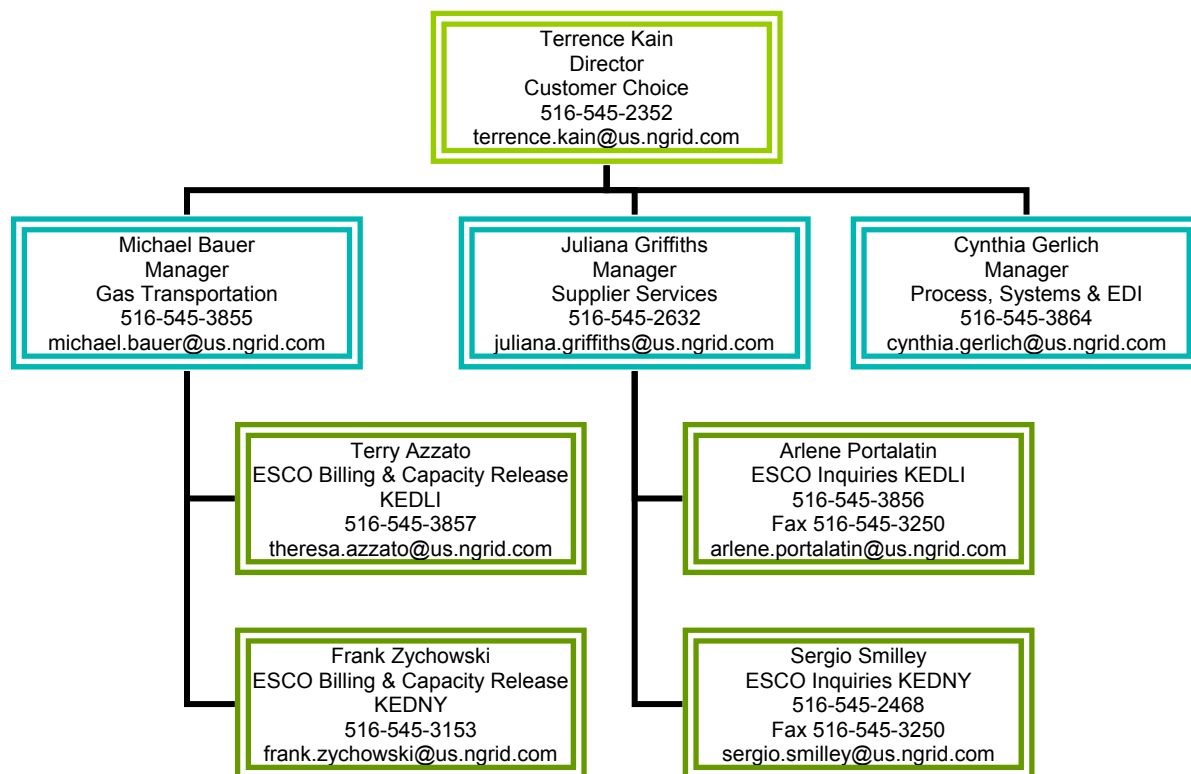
Terrence Kain
Director
Customer Choice
516-545-2352
terrence.kain@us.ngrid.com

Michael Bauer
Manager
Gas Transportation
516-545-3855
michael.bauer@us.ngrid.com

Juliana Griffiths
Manager
Supplier Services
516-545-2632
juliana.griffiths@us.ngrid.com

Cynthia Gerlich
Manager
Process, Systems & EDI
516-545-3864
cynthia.gerlich@us.ngrid.com

Terry Azzato
ESCO Billing & Capacity Release
KEDLI
516-545-3857
theresa.azzato@us.ngrid.com

Frank Zychowski
ESCO Billing & Capacity Release
KEDNY
516-545-3153
frank.zychowski@us.ngrid.com

Arlene Portalatin
ESCO Inquiries KEDLI
516-545-3856
Fax 516-545-3250
arlene.portalatin@us.ngrid.com

Sergio Smilley
ESCO Inquiries KEDNY
516-545-2468
Fax 516-545-3250
sergio.smilley@us.ngrid.com